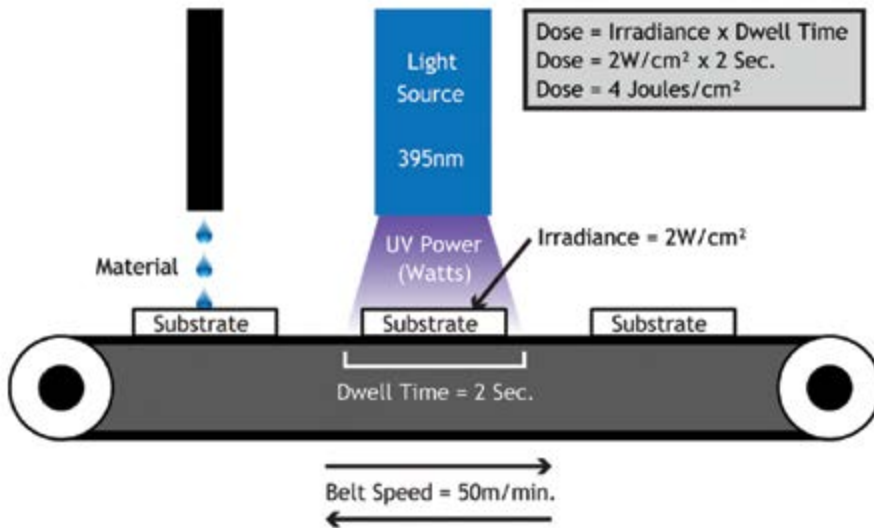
Dose = Irradiance x Dwell Time
Dose = 2W/cm² x 2 Sec.
Dose = 4 Joules/cm²

Light Source

395nm

Material

UV Power (Watts)

Irradiance = 2W/cm²

Substrate

Substrate

Substrate

Dwell Time = 2 Sec.

Belt Speed = 50m/min.